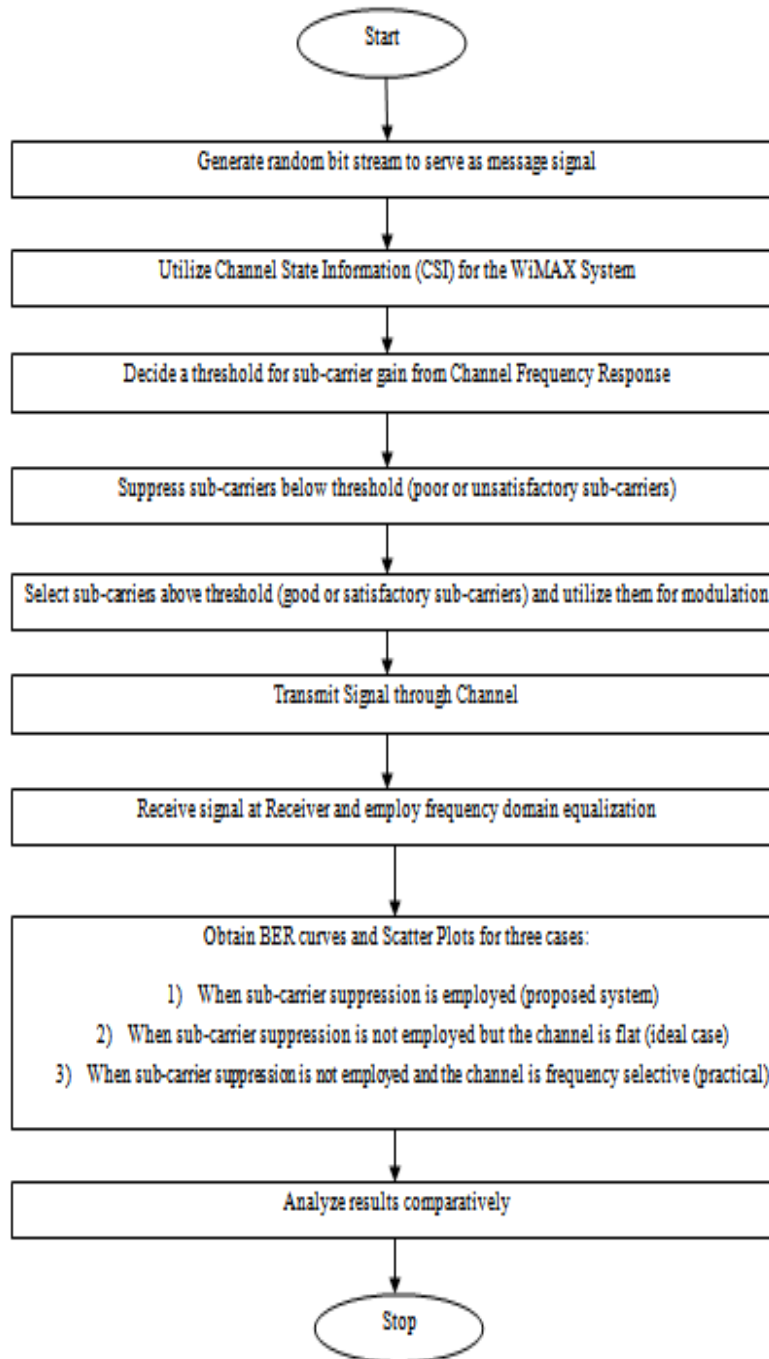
Start

Generate random bit stream to serve as message signal

Utilize Channel State Information (CSI) for the WiMAX System

Decide a threshold for sub-carrier gain from Channel Frequency Response

Suppress sub-carriers below threshold (poor or unsatisfactory sub-carriers)

Select sub-carriers above threshold (good or satisfactory sub-carriers) and utilize them for modulation

Transmit Signal through Channel

Receive signal at Receiver and employ frequency domain equalization

Obtain BER curves and Scatter Plots for three cases:

1) When sub-carrier suppression is employed (proposed system)

2) When sub-carrier suppression is not employed but the channel is flat (ideal case)

3) When sub-carrier suppression is not employed and the channel is frequency selective (practical)

Analyze results comparatively

Stop